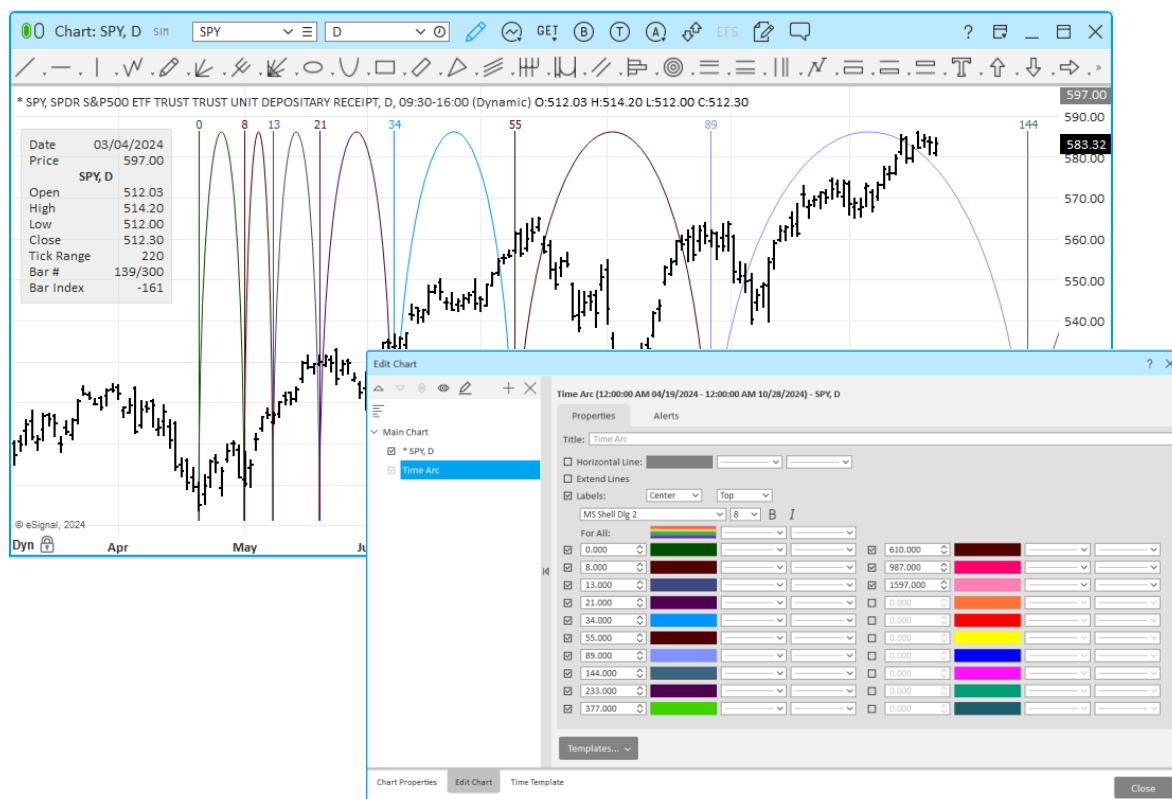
Chart: SPY, D SIM SPY D GET B T A EFS ? _

* SPY, SPDR S&P500 ETF TRUST TRUST UNIT DEPOSITARY RECEIPT, D, 09:30-16:00 (Dynamic) O:512.03 H:514.20 L:512.00 C:512.30

| | |
|---|---|
| Date | 03/04/2024 |
| Price | 597.00 |
| SPY, D | |
| Open | 512.03 |
| High | 514.20 |
| Low | 512.00 |
| Close | 512.30 |
| Tick Range | 220 |
| Bar # | 139/300 |
| Bar Index | -161 |

0 8 13 21 34 55 89 144

597.00 590.00 583.32 580.00 570.00 560.00 550.00 540.00

© eSignal, 2024

Dyn Apr May Ju

Edit Chart ? ×

Main Chart
* SPY, D
Time Arc

Time Arc (12:00:00 AM 04/19/2024 - 12:00:00 AM 10/28/2024) - SPY, D

Properties Alerts

Title: Time Arc

Horizontal Line:
Extend Lines
Labels: Center Top
MS Shell Dlg 2 8 B I
For All:

| | |
|---|---|
| 0.000 | 610.000 |
| 8.000 | 987.000 |
| 13.000 | 1597.000 |
| 21.000 | 0.000 |
| 34.000 | 0.000 |
| 55.000 | 0.000 |
| 89.000 | 0.000 |
| 144.000 | 0.000 |
| 233.000 | 0.000 |
| 377.000 | 0.000 |

Templates...

Chart Properties Edit Chart Time Template Close